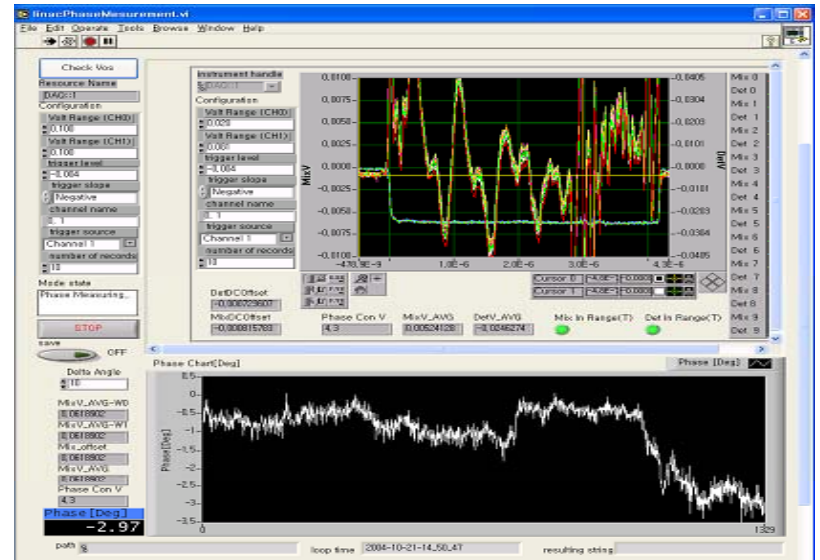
linacPhaseMesurement.vi

File Edit Operate Tools Browse Window Help

Check Vos

Resource Name
DAQ::1

Configuration
Volt Range (CH0)
0.100
Volt Range (CH1)
0.100
trigger level
-0.004
trigger slope
Negative
channel name
1
trigger source
Channel 1
number of records
10

Mode state
Phase Measuring...

STOP

save
OFF

Delta Angle
10

MixV_AVG-W0
0.0618802
MixV_AVG-W1
0.0618802
Mix_offset
0.0618802
MixV_AVG
0.0618802
Phase Con V
4.3

Phase [Deg]
-2.97

instrument handle
DAQ::1

Configuration
Volt Range (CH0)
0.020
Volt Range (CH1)
0.001
trigger level
-0.004
trigger slope
Negative
channel name
1
trigger source
Channel 1
number of records
10

0.0100
0.0075
0.0050
0.0025
0.0000
-0.0025
-0.0050
-0.0075
-0.0100
MixV

0.0405
0.0304
0.0203
0.0101
0.0000
-0.0101
-0.0203
-0.0304
-0.0405
DetV

-4.76E-9 1.0E-6 2.0E-6 3.0E-6

Mix 0
Det 0
Mix 1
Det 1
Mix 2
Det 2
Mix 3
Det 3
Mix 4
Det 4
Mix 5
Det 5
Mix 6
Det 6
Mix 7
Det 7
Mix 8
Det 8
Mix 9
Det 9

Cursor 0
Cursor 1

DetDCOffset
-0.000723607
MixDCOffset
-0.000815783

Phase Con V
4.3
MixV_AVG
0.00524128
DetV_AVG
-0.0246274
Mix In Range(T)
Det In Range(T)

Phase Chart[Deg]
Phase [Deg]

0.5
0
-0.5
-1
-1.5
-2
-2.5
-3
-3.5
Phase[Deg]
0
1329

path
loop time 2004-10-21-14_50_47
resulting string